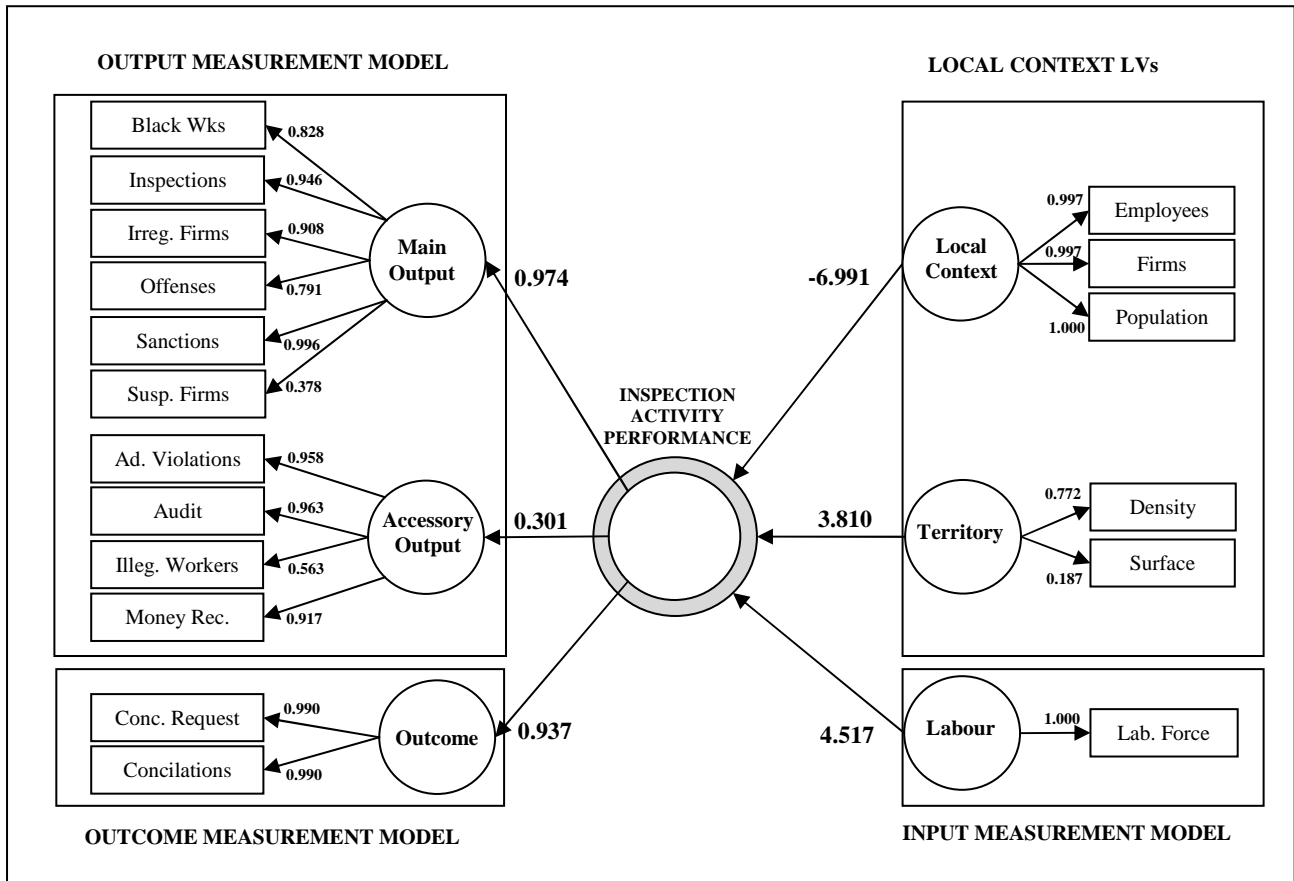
OUTPUT MEASUREMENT MODEL

LOCAL CONTEXT LVs

Black Wks
0.828
Inspections
0.946
Irreg. Firms
0.908
Offenses
0.791
Sanctions
0.996
Susp. Firms
0.378
Main Output
0.974

Ad. Violations
0.958
Audit
0.963
Illeg. Workers
0.563
Money Rec.
0.917
Accessory Output
0.301

INSPECTION ACTIVITY PERFORMANCE

-6.991
Local Context
0.997
Employees
0.997
Firms
1.000
Population

3.810
Territory
0.772
Density
0.187
Surface

Conc. Request
0.990
Concilations
0.990
Outcome
0.937

4.517
Labour
1.000
Lab. Force

OUTCOME MEASUREMENT MODEL

INPUT MEASUREMENT MODEL